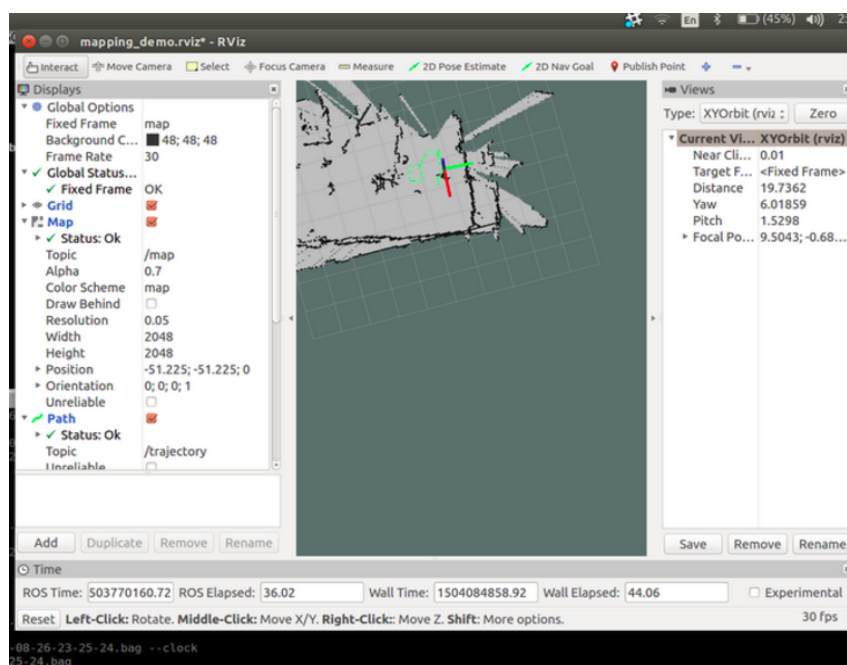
En (45%) 2

mapping_demo.rviz* - RViz

Interact Move Camera Select Focus Camera Measure 2D Pose Estimate 2D Nav Goal Publish Point

Displays

Global Options
Fixed Frame map
Background C... 48; 48; 48
Frame Rate 30
Global Status...
Fixed Frame OK
Grid
Map
Status: Ok
Topic /map
Alpha 0.7
Color Scheme map
Draw Behind
Resolution 0.05
Width 2048
Height 2048
Position -51.225; -51.225; 0
Orientation 0; 0; 0; 1
Unreliable
Path
Status: Ok
Topic /trajectory
Unreliable

Add Duplicate Remove Rename

Views
Type: XYOrbit (rviz : Zero
Current Vi... XYOrbit (rviz)
Near Cli... 0.01
Target F... <Fixed Frame>
Distance 19.7362
Yaw 6.01859
Pitch 1.5298
Focal Po... 9.5043; -0.68...

Save Remove Rename

Time
ROS Time: 503770160.72 ROS Elapsed: 36.02 Wall Time: 1504084858.92 Wall Elapsed: 44.06 Experimental
Reset Left-Click: Rotate. Middle-Click: Move X/Y. Right-Click:: Move Z. Shift: More options. 30 fps

-08-26-23-25-24.bag --clock
25-24.bag